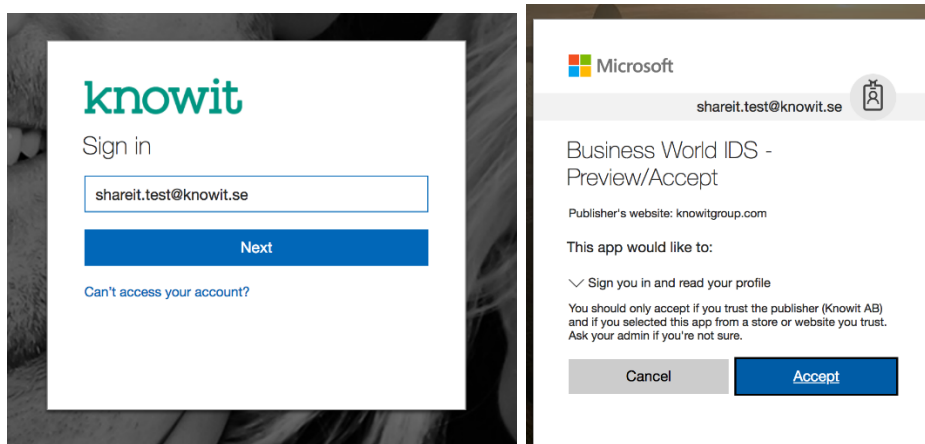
knowit

Sign in

shareit.test@knowit.se

Next

Can't access your account?

Microsoft

shareit.test@knowit.se

Business World IDS - Preview/Accept

Publisher's website: knowitgroup.com

This app would like to:

Sign you in and read your profile

You should only accept if you trust the publisher (Knowit AB) and if you selected this app from a store or website you trust. Ask your admin if you're not sure.

Cancel

Accept